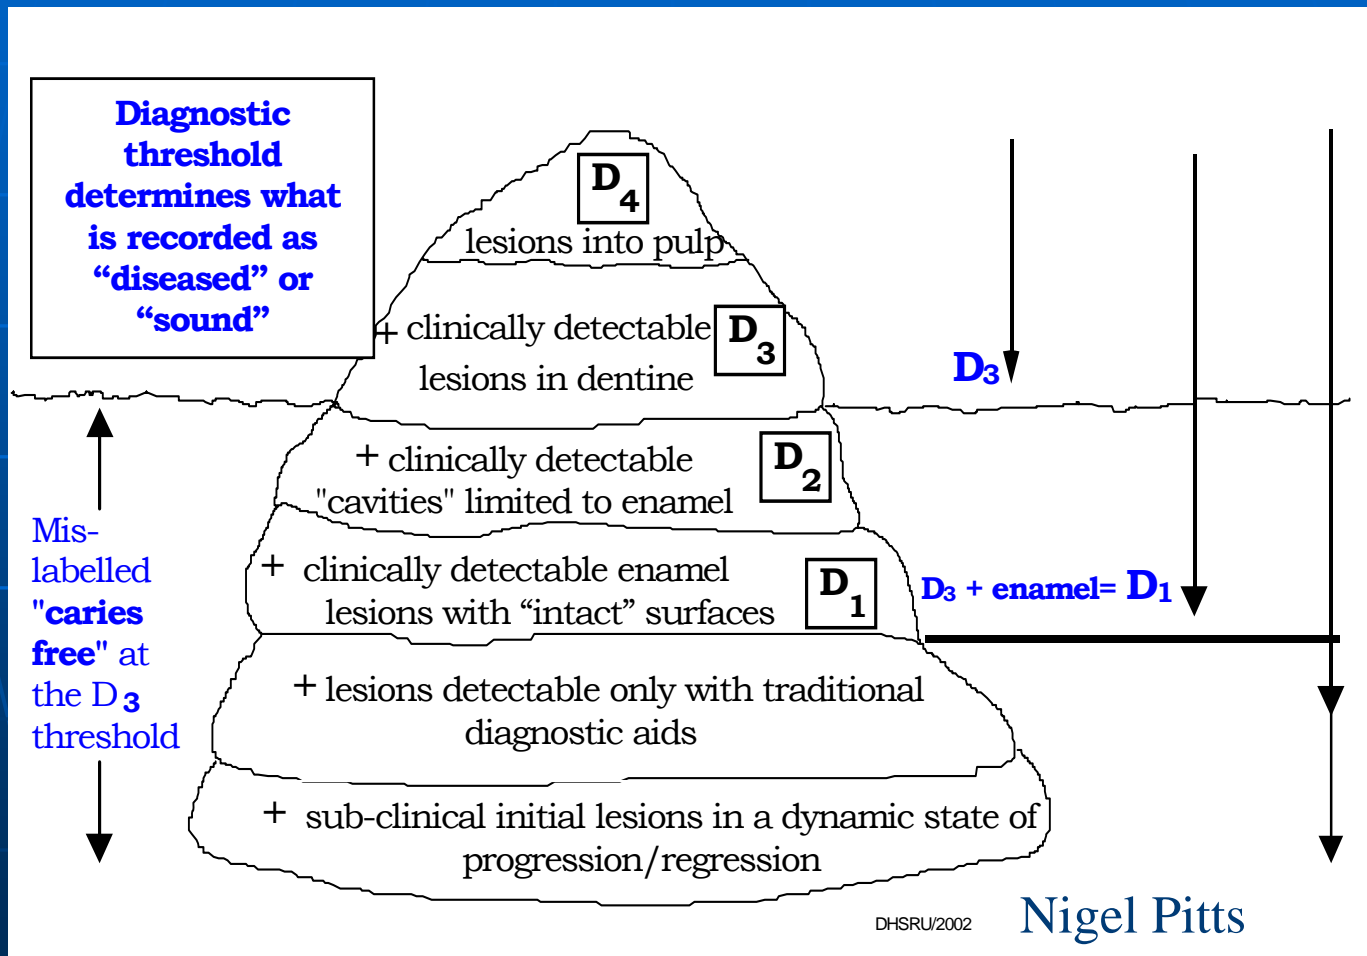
Diagnostic threshold determines what is recorded as “diseased” or “sound”

$D_4$
lesions into pulp

+ clinically detectable lesions in dentine $D_3$

$D_3$

+ clinically detectable "cavities" limited to enamel $D_2$

+ clinically detectable enamel lesions with “intact” surfaces $D_1$

$D_3$ + enamel= $D_1$

+ lesions detectable only with traditional diagnostic aids

+ sub-clinical initial lesions in a dynamic state of progression/regression

Mis-labelled "caries free" at the $D_3$ threshold

DHSRU/2002

Nigel Pitts